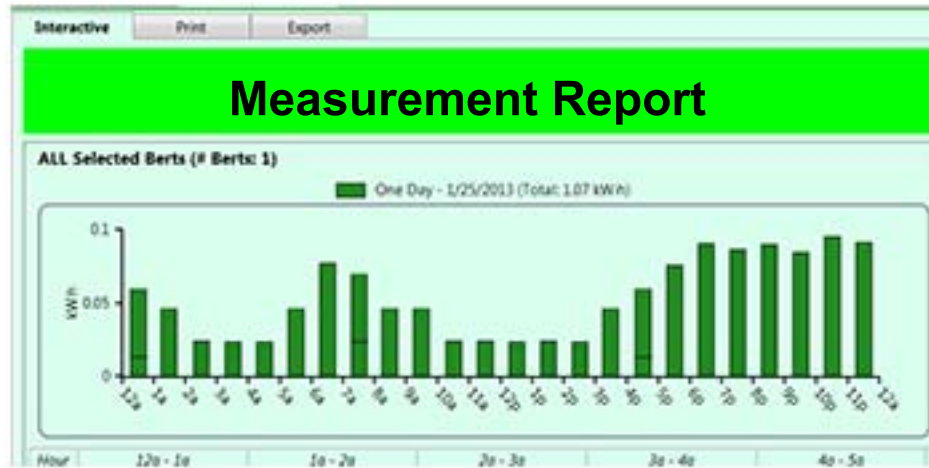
Interactive Print Export

Measurement Report

ALL Selected Berts (# Berts: 1)

One Day - 1/25/2013 (Total: 1.07 kWh)

0.1
0.05
0
kWh

12a 1a 2a 3a 4a 5a 6a 7a 8a 9a 10a 11a 12p 1p 2p 3p 4p 5p 6p 7p 8p 9p 10p 11p 12a

| Hour | 12a - 1a | 1a - 2a | 2a - 3a | 3a - 4a | 4a - 5a |